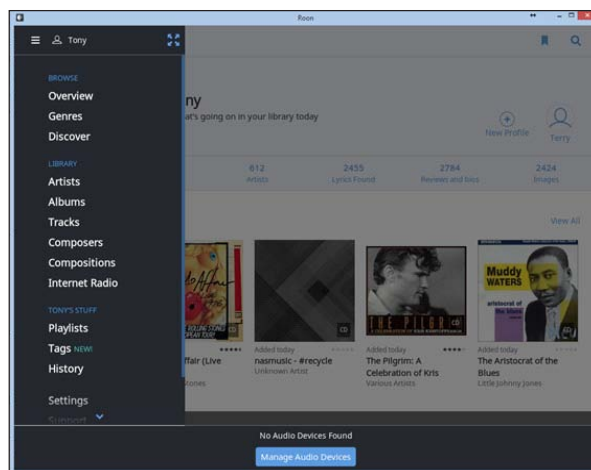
Roon

Tony

BROWSE
Overview
Genres
Discover

LIBRARY
Artists
Albums
Tracks
Composers
Compositions
Internet Radio

TONY'S STUFF
Playlists
Tags NEW!
History

Settings
Support

ny
at's going on in your library today

New Profile
Terry

612
Artists

2455
Lyrics Found

2784
Reviews and bios

2424
Images

View All

ffair (Live
Jones

Added today
nasmusic - #recycle
Unknown Artist

Added today
The Pilgrim: A Celebration of Kris
Various Artists

Added today
The Aristocrat of the Blues
Little Johnny Jones

Muddy Waters
aristocrat of the blues

THE PILGRIM

No Audio Devices Found
Manage Audio Devices